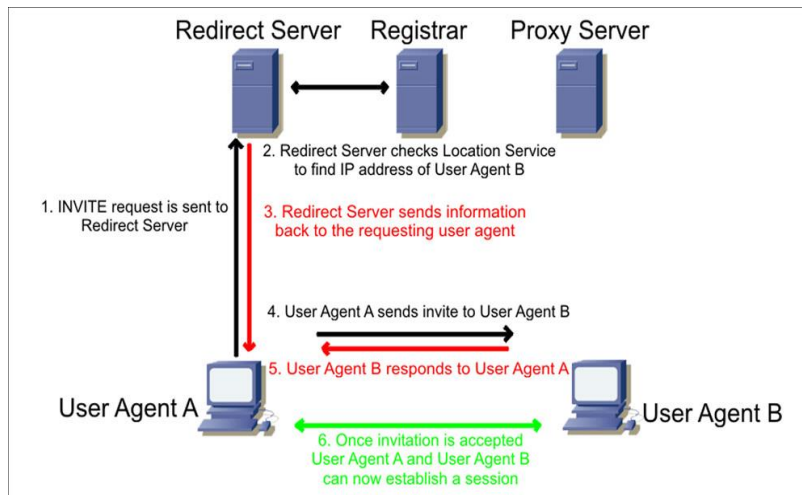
Redirect Server
Registrar
Proxy Server

2. Redirect Server checks Location Service to find IP address of User Agent B

1. INVITE request is sent to Redirect Server

3. Redirect Server sends information back to the requesting user agent

4. User Agent A sends invite to User Agent B

5. User Agent B responds to User Agent A

User Agent A

User Agent B

6. Once invitation is accepted User Agent A and User Agent B can now establish a session